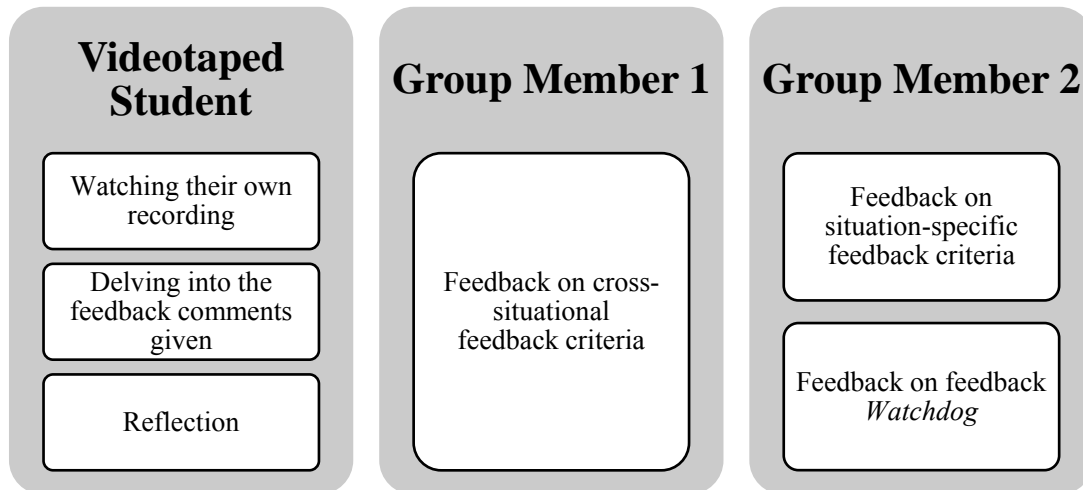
Videotaped Student

Watching their own recording

Delving into the feedback comments given

Reflection

Group Member 1

Feedback on cross-situational feedback criteria

Group Member 2

Feedback on situation-specific feedback criteria

Feedback on feedback *Watchdog*